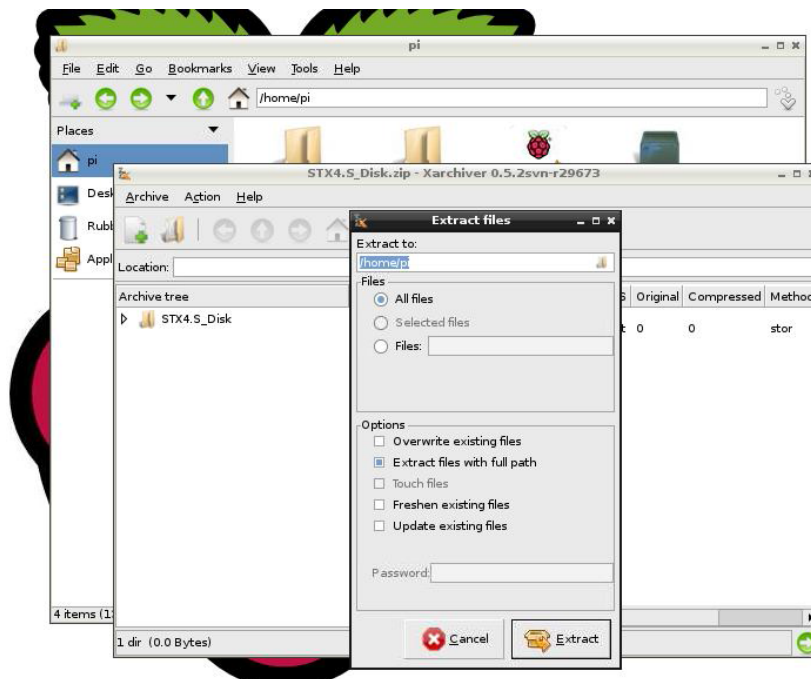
pi

File Edit Go Bookmarks View Tools Help

/home/pi

Places

pi

Desk

Rubb

Appl

4 items (1

STX4.S_Disk.zip - Xarchiver 0.5.2svn-r29673

Archive Action Help

Location:

Archive tree

STX4.S_Disk

S Original Compressed Method

t 0 0 stor

1 dir (0.0 Bytes)

Extract files

Extract to:

/home/pi

Files

All files

Selected files

Files:

Options

Overwrite existing files

Extract files with full path

Touch files

Freshen existing files

Update existing files

Password:

Cancel

Extract